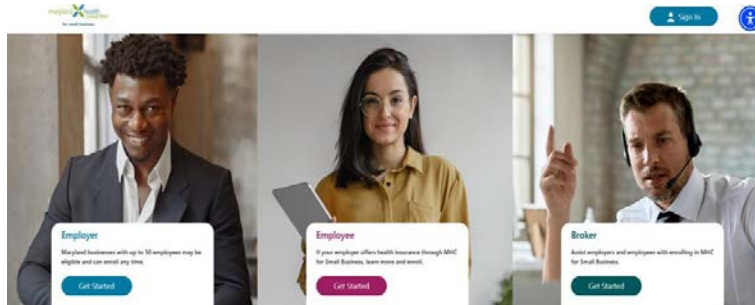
maryland health connection for small business

Sign In

Employer

Maryland businesses with up to 50 employees may be eligible and can enroll any time.

Get Started

Employee

If your employer offers health insurance through MHC for Small Business, learn more and enroll.

Get Started

Broker

Assist employers and employees with enrolling in MHC for Small Business.

Get Started